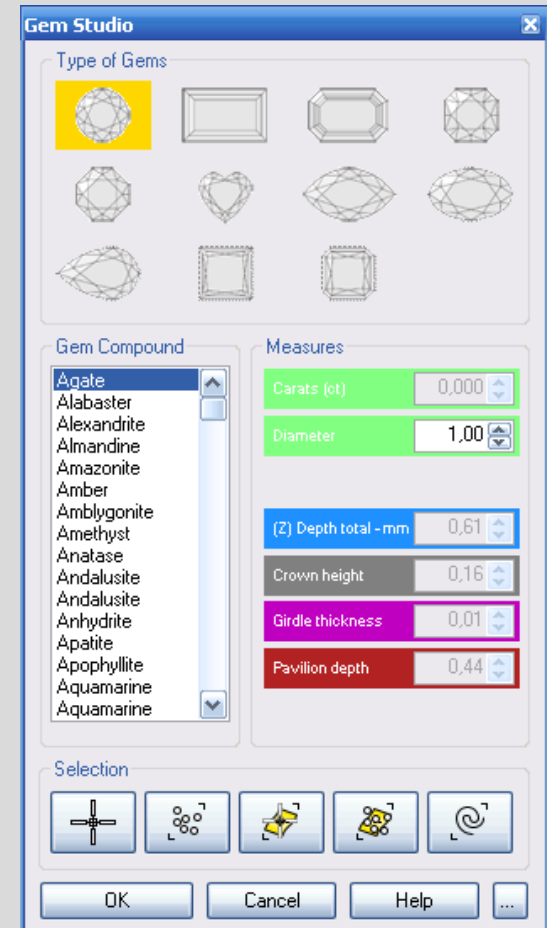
Gem Studio

Type of Gems

Gem Compound

Agate
Alabaster
Alexandrite
Almandine
Amazonite
Amber
Amblygonite
Amethyst
Anatase
Andalusite
Andalusite
Anhydrite
Apatite
Apophyllite
Aquamarine
Aquamarine

Measures

Carats (ct) 0,000

Diameter 1,00

(Z) Depth total - mm 0,61

Crown height 0,16

Girdle thickness 0,01

Pavilion depth 0,44

Selection

OK

Cancel

Help

...